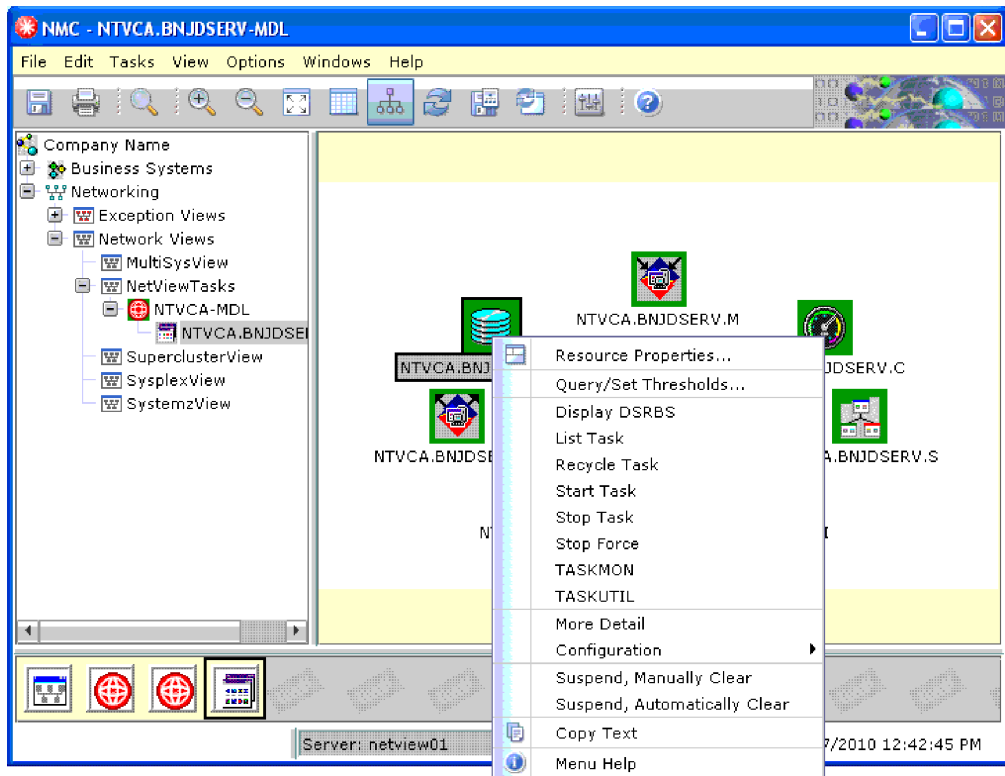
NMC - NTVCA.BNJDSERV-MDL

File Edit Tasks View Options Windows Help

Company Name
Business Systems
Networking
Exception Views
Network Views
MultiSysView
NetViewTasks
NTVCA-MDL
NTVCA.BNJDSEI
SuperclusterView
SysplexView
SystemzView

NTVCA.BNJDSERV.M
NTVCA.BNJ
JDSERV.C
NTVCA.BNJDSE
A.BNJDSERV.S
NT
I

Resource Properties...
Query/Set Thresholds...
Display DSRBS
List Task
Recycle Task
Start Task
Stop Task
Stop Force
TASKMON
TASKUTIL
More Detail
Configuration
Suspend, Manually Clear
Suspend, Automatically Clear
Copy Text
Menu Help

Server: netview01
7/2010 12:42:45 PM